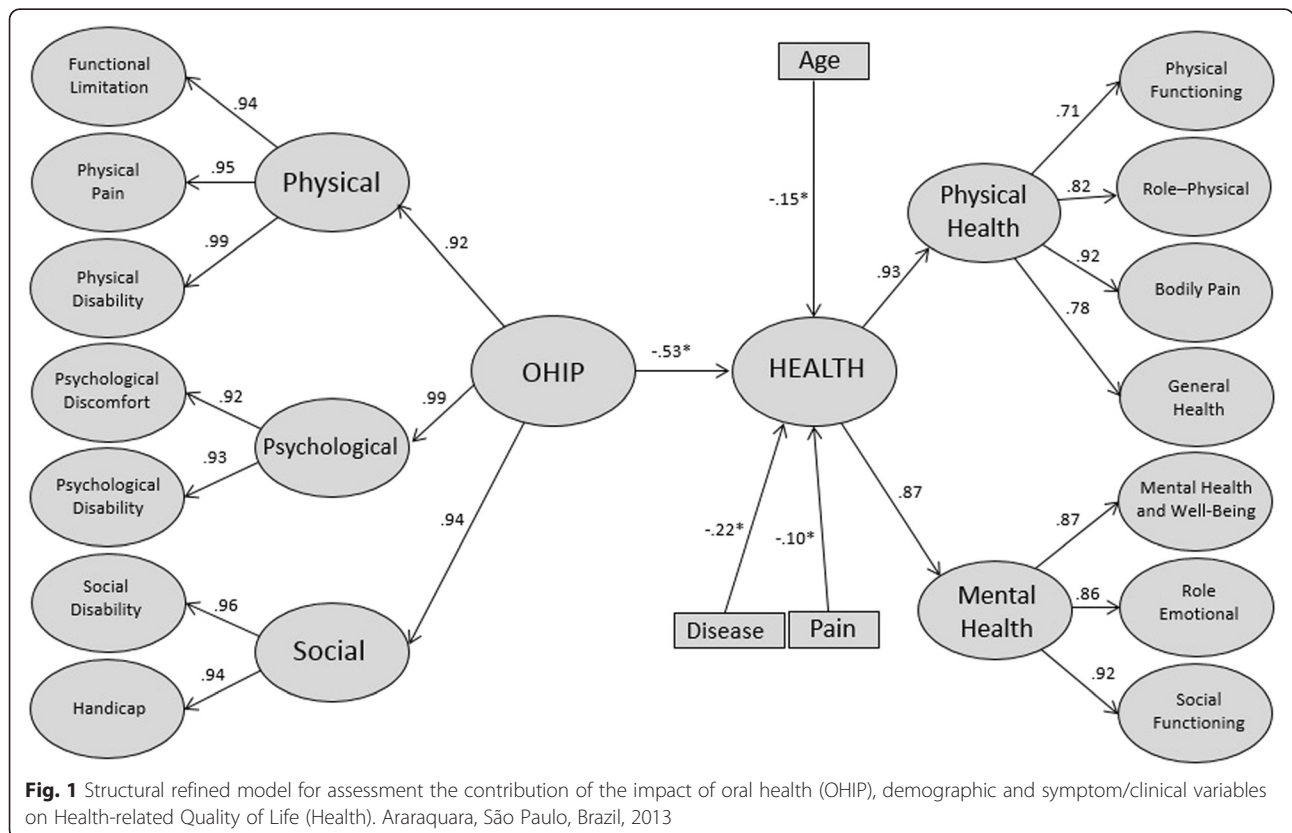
Functional Limitation

.94

Physical Pain

.95

Physical

.99

Physical Disability

.92

Psychological Discomfort

.92

.99

Psychological

.93

Psychological Disability

.94

Social Disability

.96

Social

.94

Handicap

OHIP

-.53*

Age

-.15*

HEALTH

-.22*

-.10*

Disease

Pain

.93

Physical Health

.71

Physical Functioning

.82

Role–Physical

.92

Bodily Pain

.78

General Health

.87

Mental Health

.87

Mental Health and Well-Being

.86

Role Emotional

.92

Social Functioning

**Fig. 1** Structural refined model for assessment the contribution of the impact of oral health (OHIP), demographic and symptom/clinical variables on Health-related Quality of Life (Health). Araraquara, São Paulo, Brazil, 2013